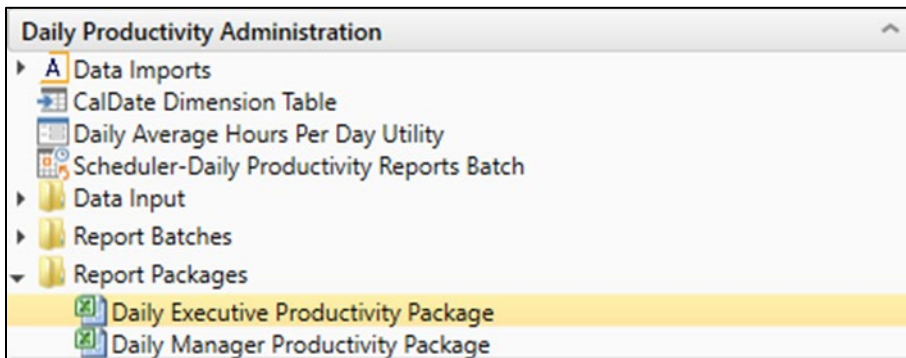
Daily Productivity Administration

A Data Imports
CalDate Dimension Table
Daily Average Hours Per Day Utility
Scheduler-Daily Productivity Reports Batch
Data Input
Report Batches
Report Packages
Daily Executive Productivity Package
Daily Manager Productivity Package